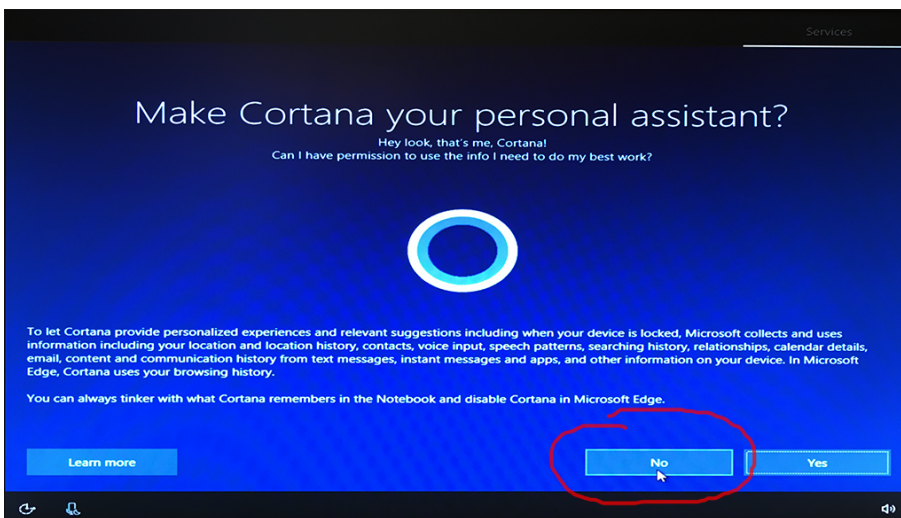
Services

Make Cortana your personal assistant?

Hey look, that's me, Cortana!
Can I have permission to use the info I need to do my best work?

To let Cortana provide personalized experiences and relevant suggestions including when your device is locked, Microsoft collects and uses information including your location and location history, contacts, voice input, speech patterns, searching history, relationships, calendar details, email, content and communication history from text messages, instant messages and apps, and other information on your device. In Microsoft Edge, Cortana uses your browsing history.

You can always tinker with what Cortana remembers in the Notebook and disable Cortana in Microsoft Edge.

Learn more

No

Yes